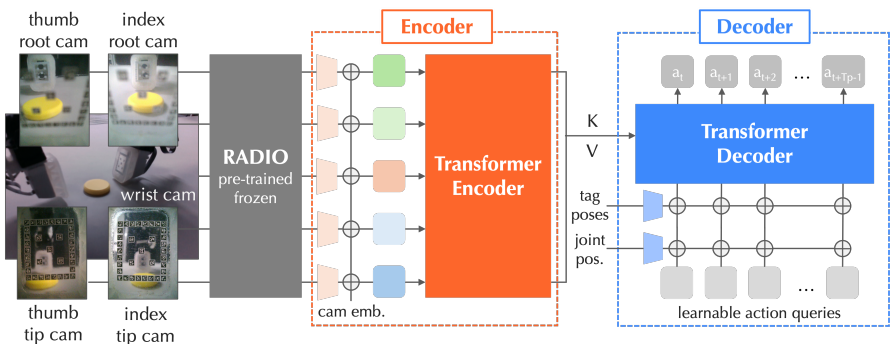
thumb root cam

index root cam

wrist cam

thumb tip cam

index tip cam

RADIO
pre-trained
frozen

Encoder

Transformer Encoder

cam emb.

K

V

Decoder

$a_t$ $a_{t+1}$ $a_{t+2}$ … $a_{t+Tp-1}$

Transformer Decoder

tag poses

joint pos.

…

learnable action queries